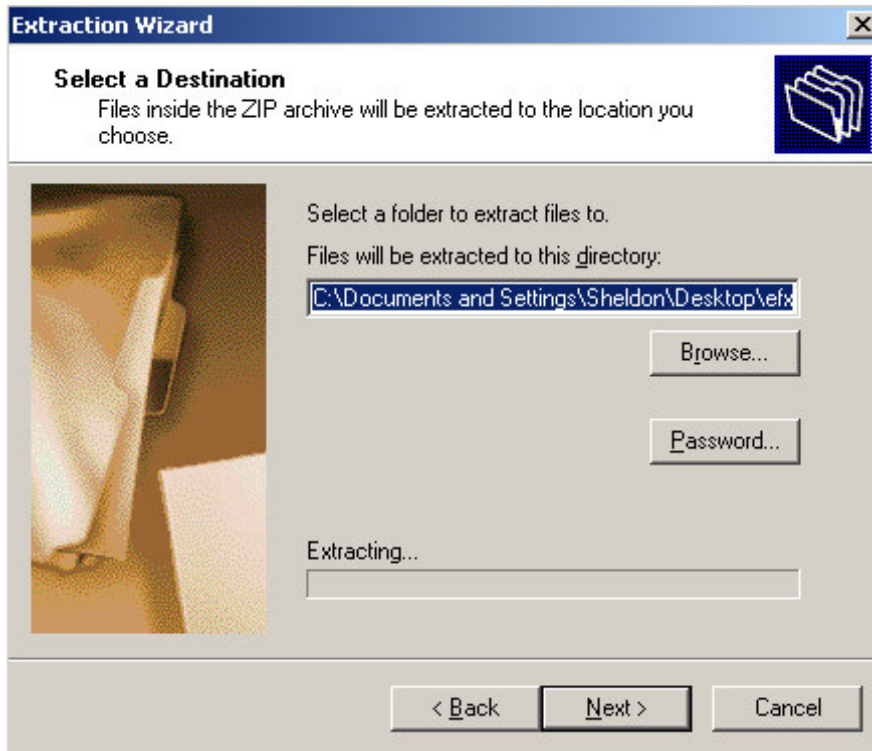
Extraction Wizard

Select a Destination
Files inside the ZIP archive will be extracted to the location you choose.

Select a folder to extract files to.

Files will be extracted to this directory:

C:\Documents and Settings\Sheldon\Desktop\efx

Browse...

Password...

Extracting...

< Back

Next >

Cancel